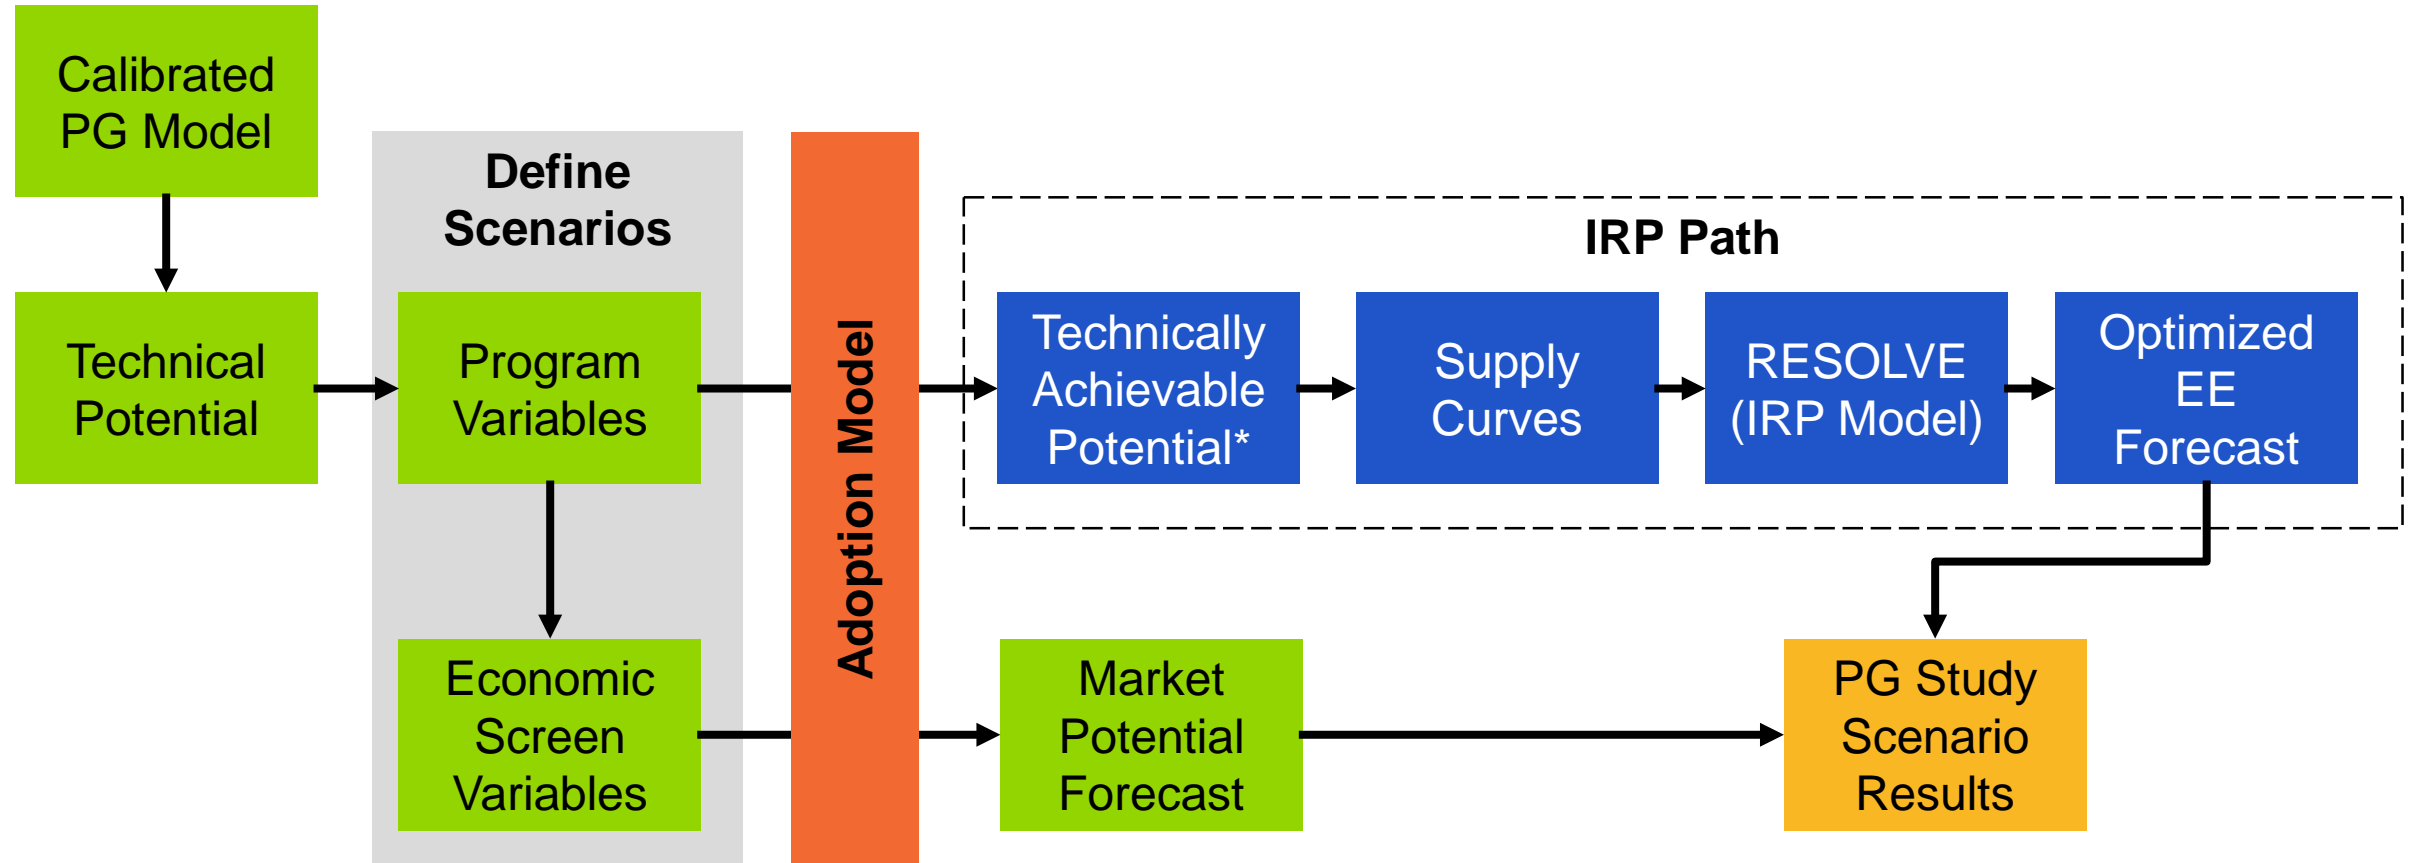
Calibrated PG Model

Technical Potential

Define Scenarios

Program Variables

Economic Screen Variables

Adoption Model

IRP Path

Technically Achievable Potential*

Supply Curves

RESOLVE (IRP Model)

Optimized EE Forecast

Market Potential Forecast

PG Study Scenario Results